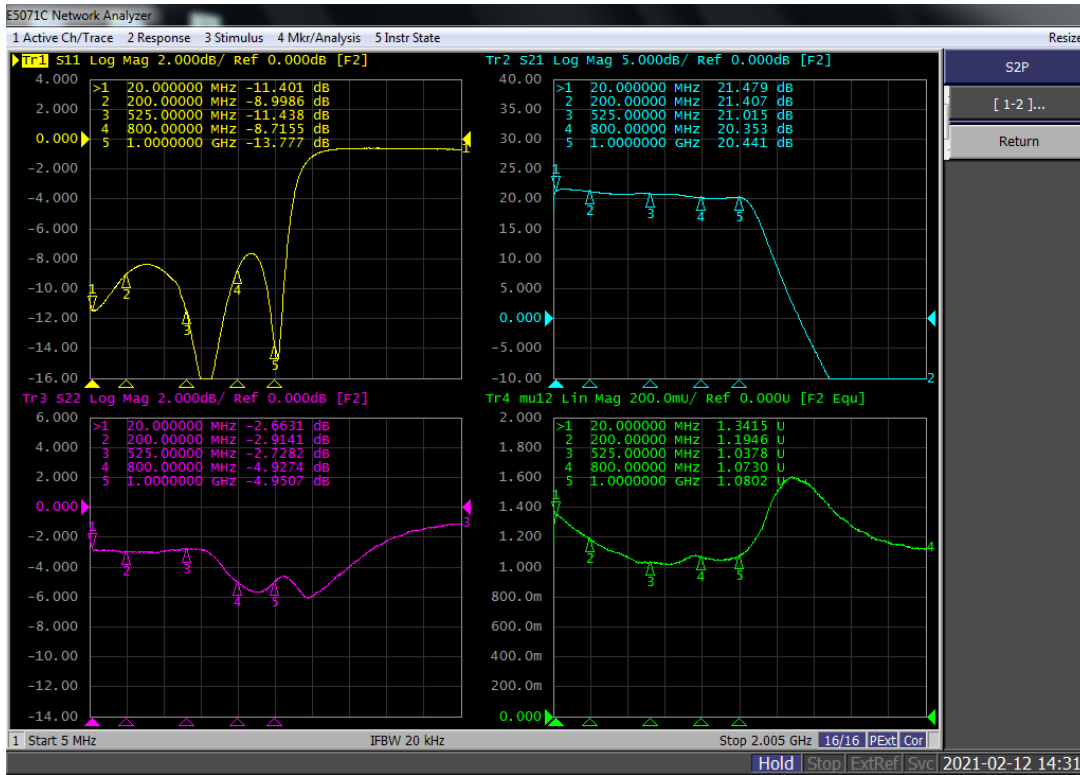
E5071C Network Analyzer

1 Active Ch/Trace 2 Response 3 Stimulus 4 Mkr/Analysis 5 Instr State Resize

Tr1 S11 Log Mag 2.000dB/ Ref 0.000dB [F2]

| | | | | |
|---|---|---|---|---|
| >1 | 20.000000 | MHz | -11.401 | dB |
| 2 | 200.00000 | MHz | -8.9986 | dB |
| 3 | 525.00000 | MHz | -11.438 | dB |
| 4 | 800.00000 | MHz | -8.7155 | dB |
| 5 | 1.0000000 | GHz | -13.777 | dB |

4.000 2.000 0.000 -2.000 -4.000 -6.000 -8.000 -10.00 -12.00 -14.00 -16.00

1 2 3 4 5 1

Tr2 S21 Log Mag 5.000dB/ Ref 0.000dB [F2]

| | | | | |
|---|---|---|---|---|
| >1 | 20.000000 | MHz | 21.479 | dB |
| 2 | 200.00000 | MHz | 21.407 | dB |
| 3 | 525.00000 | MHz | 21.015 | dB |
| 4 | 800.00000 | MHz | 20.353 | dB |
| 5 | 1.0000000 | GHz | 20.441 | dB |

40.00 35.00 30.00 25.00 20.00 15.00 10.00 5.000 0.000 -5.000 -10.00

1 2 3 4 5 2

Tr3 S22 Log Mag 2.000dB/ Ref 0.000dB [F2]

| | | | | |
|---|---|---|---|---|
| >1 | 20.000000 | MHz | -2.6631 | dB |
| 2 | 200.00000 | MHz | -2.9141 | dB |
| 3 | 525.00000 | MHz | -2.7282 | dB |
| 4 | 800.00000 | MHz | -4.9274 | dB |
| 5 | 1.0000000 | GHz | -4.9507 | dB |

6.000 4.000 2.000 0.000 -2.000 -4.000 -6.000 -8.000 -10.00 -12.00 -14.00

1 2 3 4 5 3

Tr4 mu12 Lin Mag 200.0mU/ Ref 0.000U [F2 Equ]

| | | | | |
|---|---|---|---|---|
| >1 | 20.000000 | MHz | 1.3415 | U |
| 2 | 200.00000 | MHz | 1.1946 | U |
| 3 | 525.00000 | MHz | 1.0378 | U |
| 4 | 800.00000 | MHz | 1.0730 | U |
| 5 | 1.0000000 | GHz | 1.0802 | U |

2.000 1.800 1.600 1.400 1.200 1.000 800.0m 600.0m 400.0m 200.0m 0.000

1 2 3 4 5 4

S2P
[ 1-2 ]...
Return

1 Start 5 MHz IFBW 20 kHz Stop 2.005 GHz 16/16 PExt Cor

Hold Stop ExtRef Svc 2021-02-12 14:31